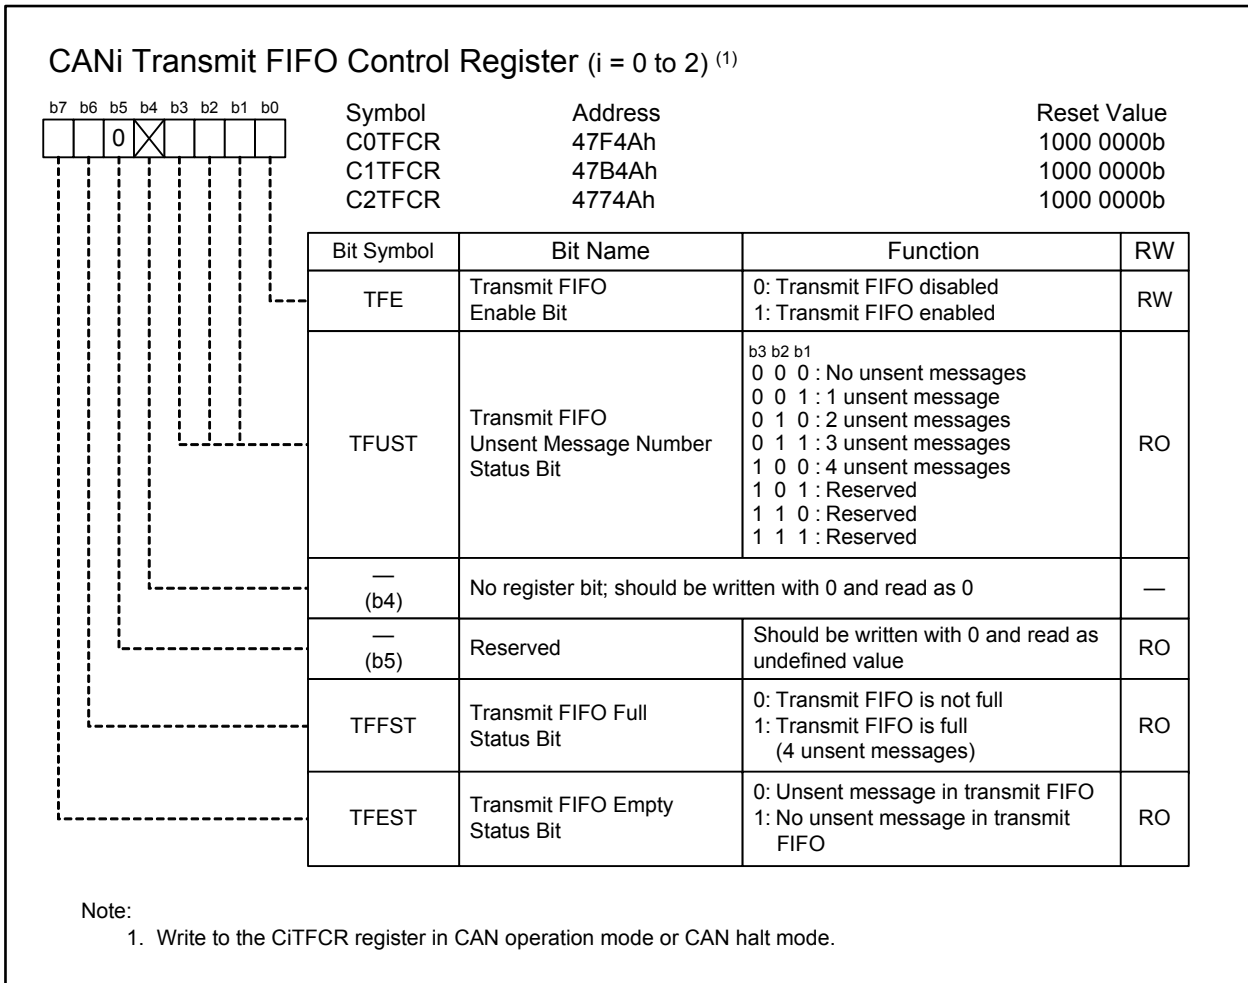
CANi Transmit FIFO Control Register (i = 0 to 2) $^{(1)}$

b7 b6 b5 b4 b3 b2 b1 b0

0

| Symbol | Address | Reset Value |
|---|---|---|
| C0TFCR | 47F4Ah | 1000 0000b |
| C1TFCR | 47B4Ah | 1000 0000b |
| C2TFCR | 4774Ah | 1000 0000b |

| Bit Symbol | Bit Name | Function | RW |
|---|---|---|---|
| TFE | Transmit FIFO Enable Bit | 0: Transmit FIFO disabled<br>1: Transmit FIFO enabled | RW |
| TFUST | Transmit FIFO Unsent Message Number Status Bit | b3 b2 b1<br>0 0 0 : No unsent messages<br>0 0 1 : 1 unsent message<br>0 1 0 : 2 unsent messages<br>0 1 1 : 3 unsent messages<br>1 0 0 : 4 unsent messages<br>1 0 1 : Reserved<br>1 1 0 : Reserved<br>1 1 1 : Reserved | RO |
| —<br>(b4) | No register bit; should be written with 0 and read as 0 | | — |
| —<br>(b5) | Reserved | Should be written with 0 and read as undefined value | RO |
| TFFST | Transmit FIFO Full Status Bit | 0: Transmit FIFO is not full<br>1: Transmit FIFO is full (4 unsent messages) | RO |
| TFEST | Transmit FIFO Empty Status Bit | 0: Unsent message in transmit FIFO<br>1: No unsent message in transmit FIFO | RO |

Note:
1. Write to the CiTFCR register in CAN operation mode or CAN halt mode.